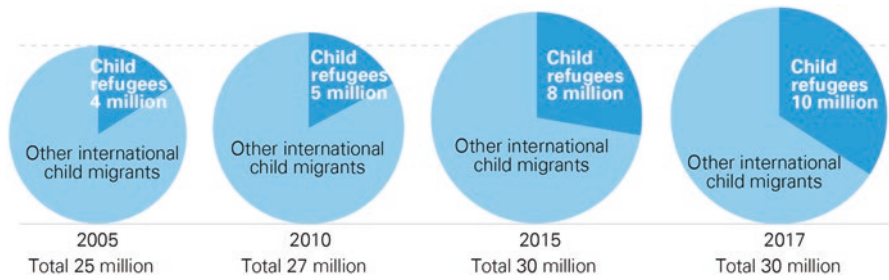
Child refugees 4 million

Other international child migrants

2005
Total 25 million

Child refugees 5 million

Other international child migrants

2010
Total 27 million

Child refugees 8 million

Other international child migrants

2015
Total 30 million

Child refugees 10 million

Other international child migrants

2017
Total 30 million